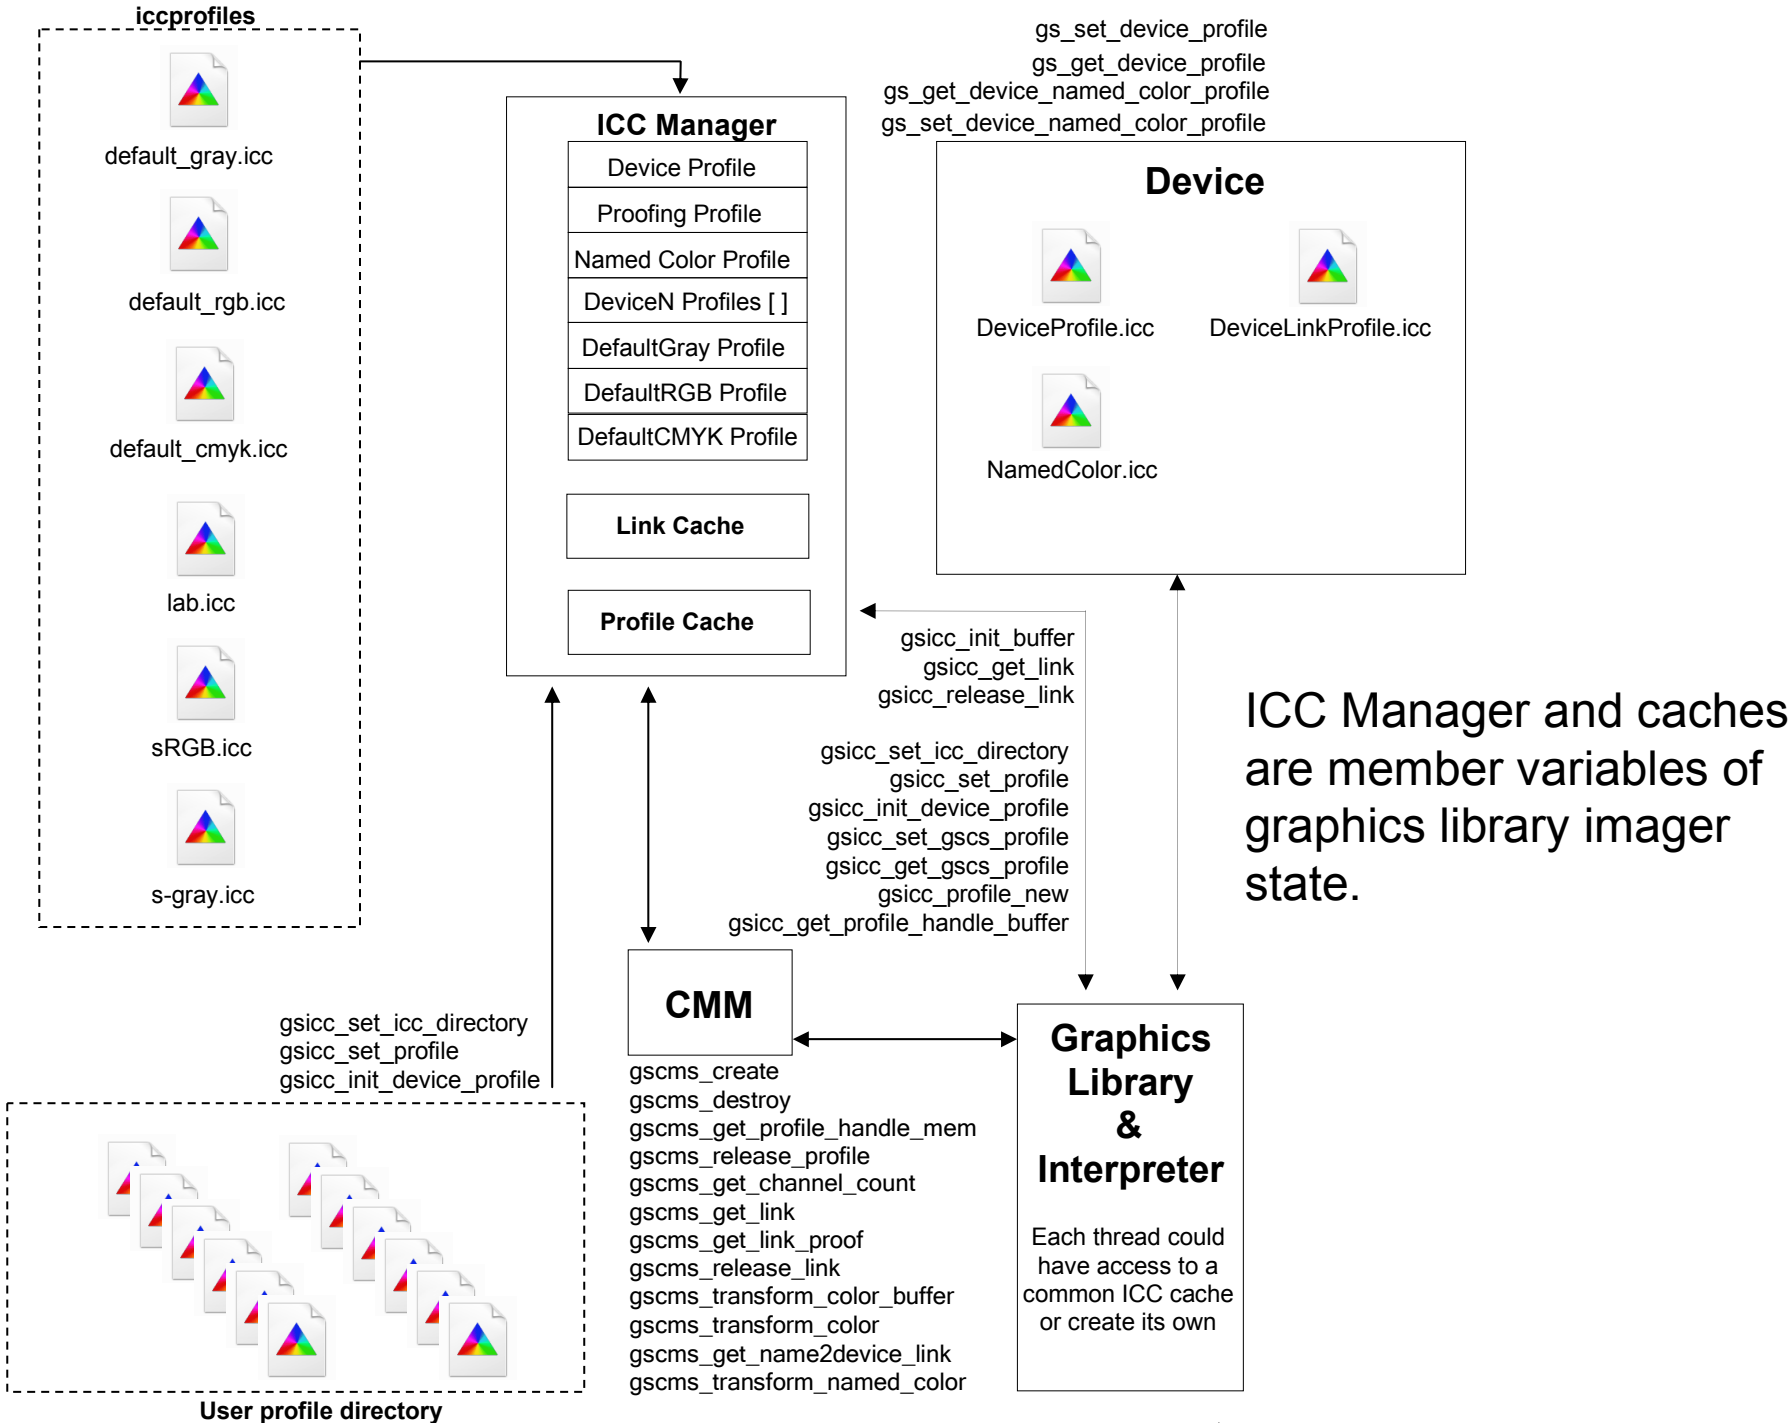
iccprofiles

default_gray.icc

default_rgb.icc

default_cmyk.icc

lab.icc

sRGB.icc

s-gray.icc

ICC Manager

| Device Profile |
|---|
| Proofing Profile |
| Named Color Profile |
| DeviceN Profiles [ ] |
| DefaultGray Profile |
| DefaultRGB Profile |
| DefaultCMYK Profile |

Link Cache

Profile Cache

gs_set_device_profile
gs_get_device_profile
gs_get_device_named_color_profile
gs_set_device_named_color_profile

Device

DeviceProfile.icc

DeviceLinkProfile.icc

NamedColor.icc

gsicc_init_buffer
gsicc_get_link
gsicc_release_link

gsicc_set_icc_directory
gsicc_set_profile
gsicc_init_device_profile
gsicc_set_gscs_profile
gsicc_get_gscs_profile
gsicc_profile_new
gsicc_get_profile_handle_buffer

ICC Manager and caches are member variables of graphics library imager state.

gsicc_set_icc_directory
gsicc_set_profile
gsicc_init_device_profile

CMM

gscms_create
gscms_destroy
gscms_get_profile_handle_mem
gscms_release_profile
gscms_get_channel_count
gscms_get_link
gscms_get_link_proof
gscms_release_link
gscms_transform_color_buffer
gscms_transform_color
gscms_get_name2device_link
gscms_transform_named_color

Graphics Library & Interpreter

Each thread could have access to a common ICC cache or create its own

User profile directory